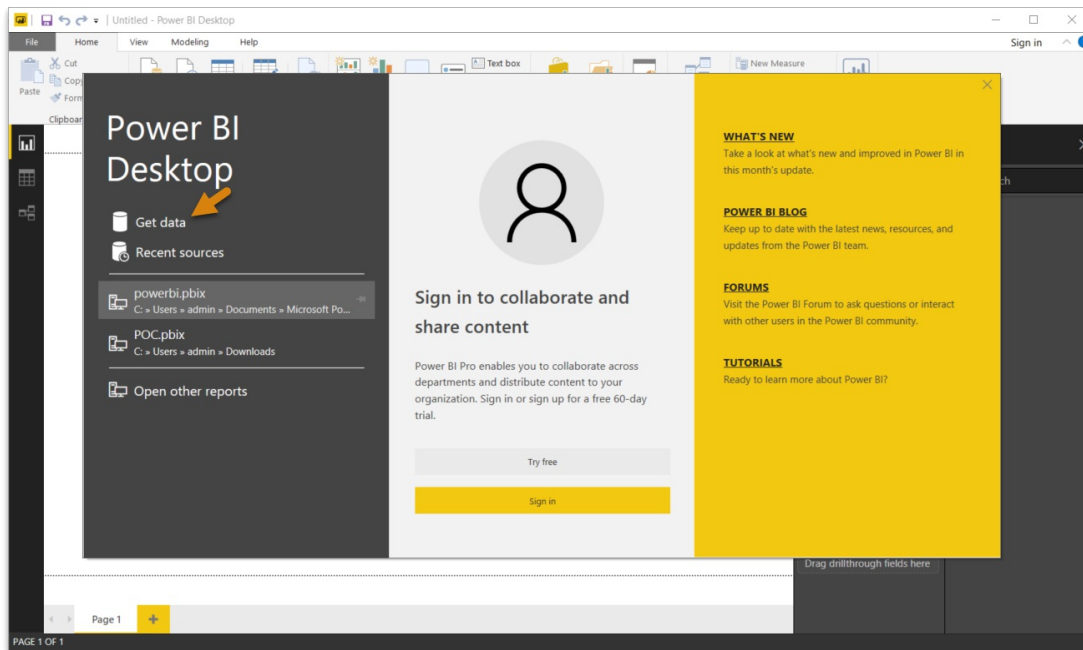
Untitled - Power BI Desktop

File Home View Modeling Help Sign in

Cut
Copy
Format
Paste
Clipboard
Text box
New Measure

Power BI Desktop

Get data

Recent sources

powerbi.pbix
C: » Users » admin » Documents » Microsoft Po...

POC.pbix
C: » Users » admin » Downloads

Open other reports

Sign in to collaborate and share content

Power BI Pro enables you to collaborate across departments and distribute content to your organization. Sign in or sign up for a free 60-day trial.

Try free

Sign in

WHAT'S NEW
Take a look at what's new and improved in Power BI in this month's update.

POWER BI BLOG
Keep up to date with the latest news, resources, and updates from the Power BI team.

FORUMS
Visit the Power BI Forum to ask questions or interact with other users in the Power BI community.

TUTORIALS
Ready to learn more about Power BI?

Drag drillthrough fields here

Page 1

PAGE 1 OF 1